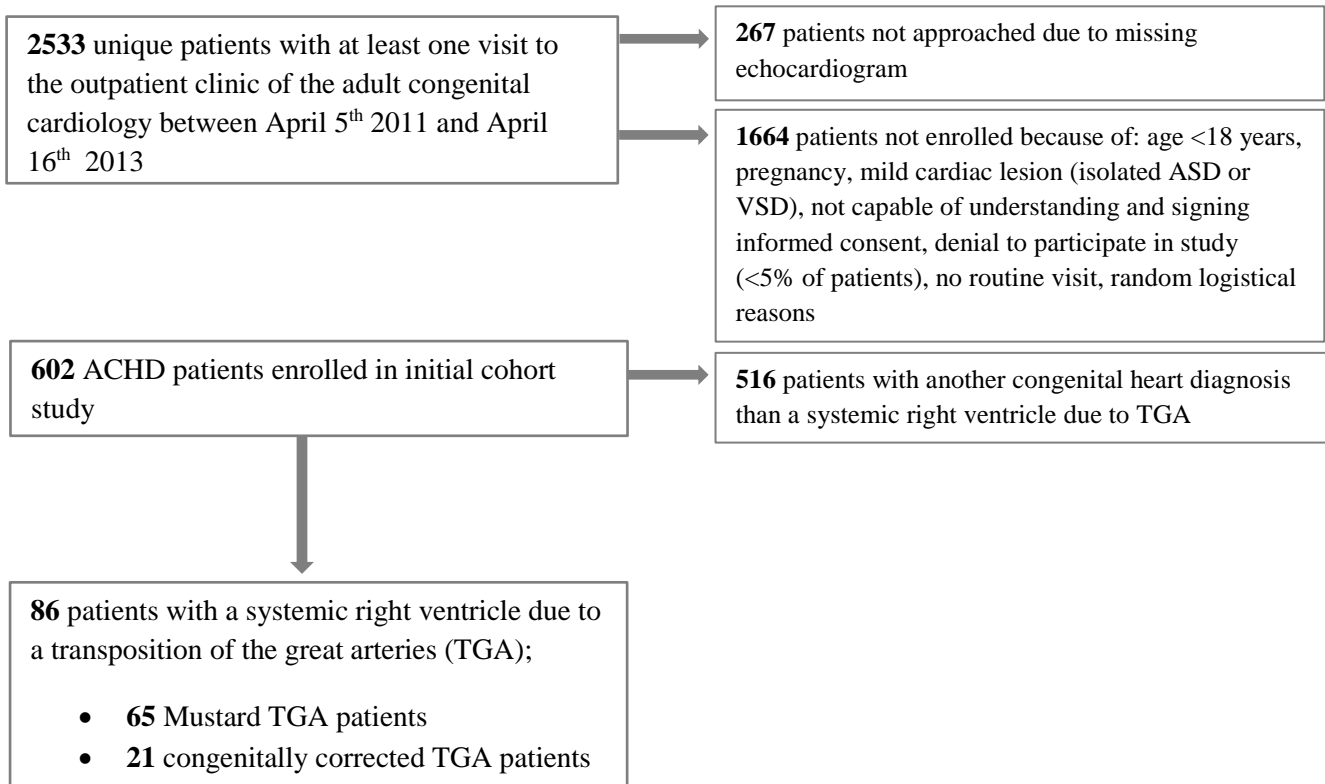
2533 unique patients with at least one visit to the outpatient clinic of the adult congenital cardiology between April 5$^{th}$ 2011 and April 16$^{th}$ 2013

267 patients not approached due to missing echocardiogram

1664 patients not enrolled because of: age <18 years, pregnancy, mild cardiac lesion (isolated ASD or VSD), not capable of understanding and signing informed consent, denial to participate in study (<5% of patients), no routine visit, random logistical reasons

602 ACHD patients enrolled in initial cohort study

516 patients with another congenital heart diagnosis than a systemic right ventricle due to TGA

86 patients with a systemic right ventricle due to a transposition of the great arteries (TGA);

- 65 Mustard TGA patients
- 21 congenitally corrected TGA patients